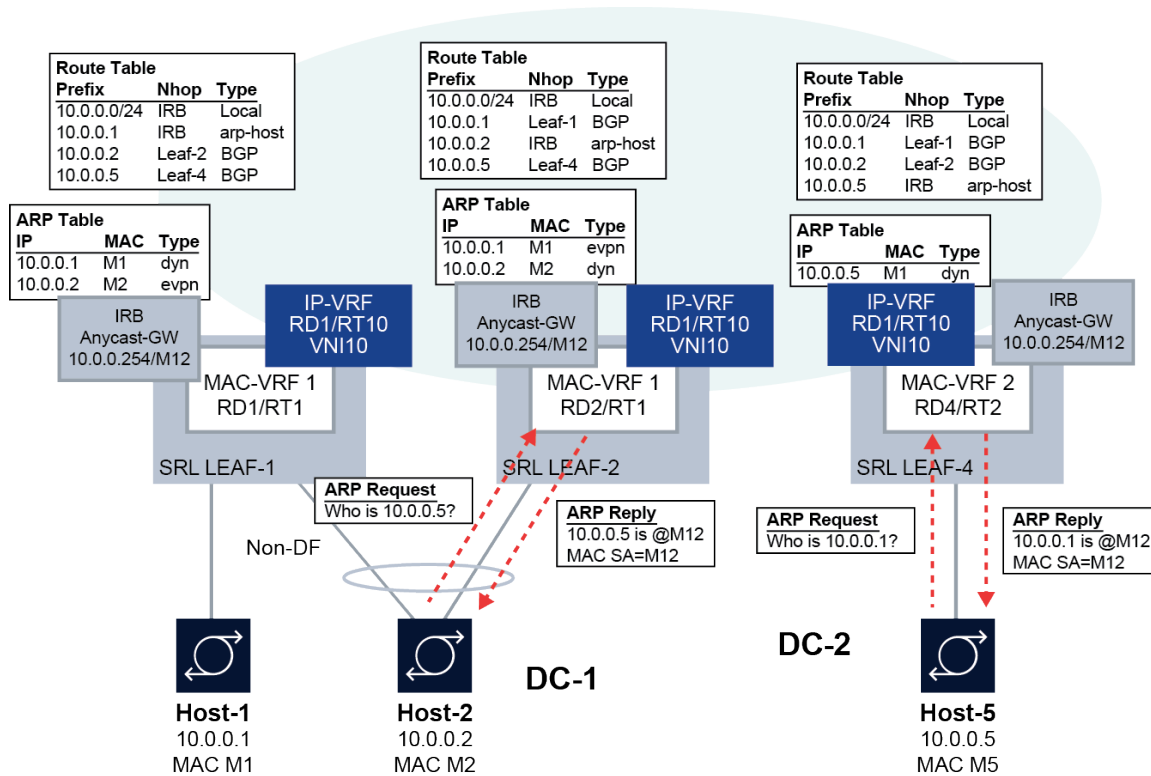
**Route Table**

| Prefix | Nhop | Type |
|---|---|---|
| 10.0.0.0/24 | IRB | Local |
| 10.0.0.1 | IRB | arp-host |
| 10.0.0.2 | Leaf-2 | BGP |
| 10.0.0.5 | Leaf-4 | BGP |

**ARP Table**

| IP | MAC | Type |
|---|---|---|
| 10.0.0.1 | M1 | dyn |
| 10.0.0.2 | M2 | evpn |

IRB
Anycast-GW
10.0.0.254/M12

IP-VRF
RD1/RT10
VNI10

MAC-VRF 1
RD1/RT1

SRL LEAF-1

**Route Table**

| Prefix | Nhop | Type |
|---|---|---|
| 10.0.0.0/24 | IRB | Local |
| 10.0.0.1 | Leaf-1 | BGP |
| 10.0.0.2 | IRB | arp-host |
| 10.0.0.5 | Leaf-4 | BGP |

**ARP Table**

| IP | MAC | Type |
|---|---|---|
| 10.0.0.1 | M1 | evpn |
| 10.0.0.2 | M2 | dyn |

IRB
Anycast-GW
10.0.0.254/M12

IP-VRF
RD1/RT10
VNI10

MAC-VRF 1
RD2/RT1

SRL LEAF-2

**Route Table**

| Prefix | Nhop | Type |
|---|---|---|
| 10.0.0.0/24 | IRB | Local |
| 10.0.0.1 | Leaf-1 | BGP |
| 10.0.0.2 | Leaf-2 | BGP |
| 10.0.0.5 | IRB | arp-host |

**ARP Table**

| IP | MAC | Type |
|---|---|---|
| 10.0.0.5 | M1 | dyn |

IP-VRF
RD1/RT10
VNI10

IRB
Anycast-GW
10.0.0.254/M12

MAC-VRF 2
RD4/RT2

SRL LEAF-4

**ARP Request**
Who is 10.0.0.5?

**ARP Reply**
10.0.0.5 is @M12
MAC SA=M12

Non-DF

**ARP Request**
Who is 10.0.0.1?

**ARP Reply**
10.0.0.1 is @M12
MAC SA=M12

DC-1

DC-2

**Host-1**
10.0.0.1
MAC M1

**Host-2**
10.0.0.2
MAC M2

**Host-5**
10.0.0.5
MAC M5